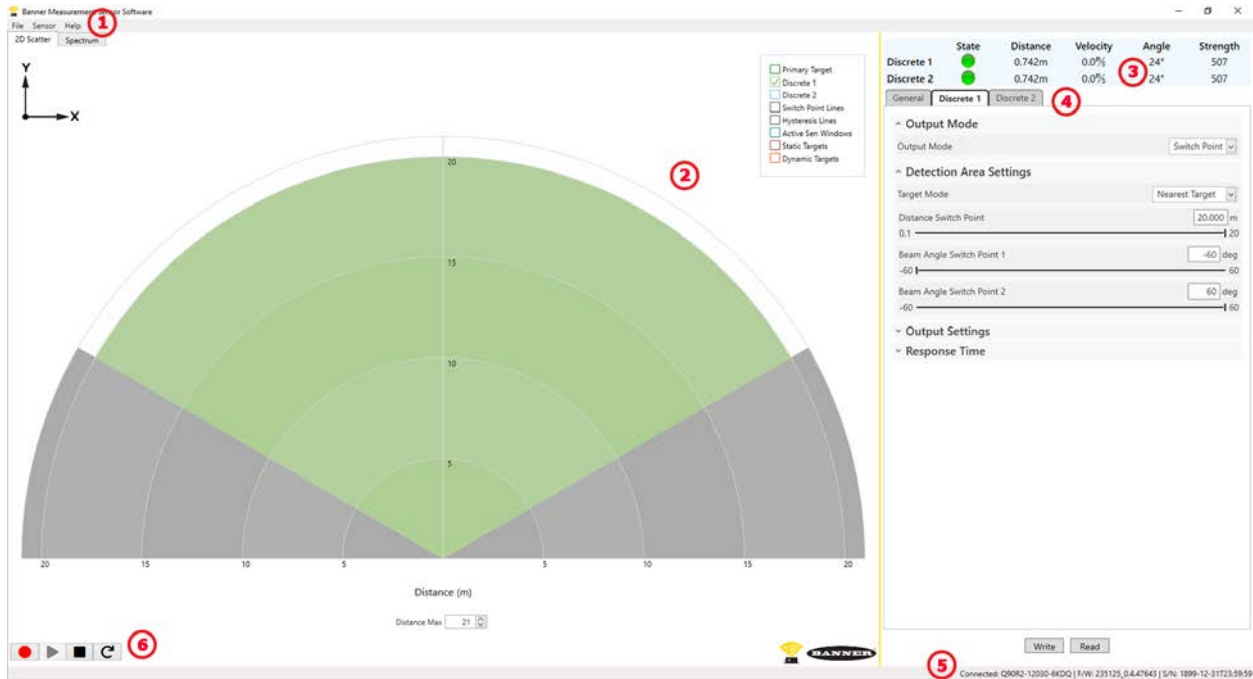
Banner Measurement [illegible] Software
File Sensor Help ①
2D Scatter Spectrum

Y
X

Primary Target
Discrete 1
Discrete 2
Switch Point Lines
Hysteresis Lines
Active Sen Windows
Static Targets
Dynamic Targets

②

20
15
10
5

20 15 10 5 5 10 15 20

Distance (m)

Distance Max 21

⑥

| | State | Distance | Velocity | Angle | Strength |
|---|---|---|---|---|---|
| Discrete 1 | | 0.742m | 0.0% | 24° | 507 |
| Discrete 2 | | 0.742m | 0.0% | 24° | 507 |

③

General Discrete 1 Discrete 2 ④

Output Mode
Output Mode Switch Point

Detection Area Settings
Target Mode Nearest Target
Distance Switch Point 20.000 m
0.1 20
Beam Angle Switch Point 1 -60 deg
-60 60
Beam Angle Switch Point 2 60 deg
-60 60

Output Settings
Response Time

Write Read

BANNER

⑤ Connected: Q90R2-12030-6KDQ | F/W: 235125_0.4.47643 | S/N: 1899-12-31T23:59:59